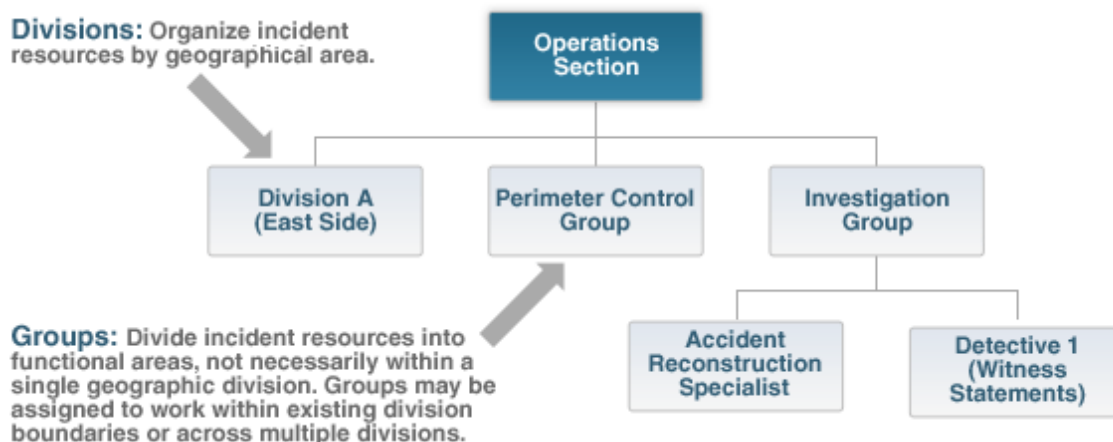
Divisions: Organize incident resources by geographical area.

Operations Section

Division A (East Side)

Perimeter Control Group

Investigation Group

Accident Reconstruction Specialist

Detective 1 (Witness Statements)

Groups: Divide incident resources into functional areas, not necessarily within a single geographic division. Groups may be assigned to work within existing division boundaries or across multiple divisions.